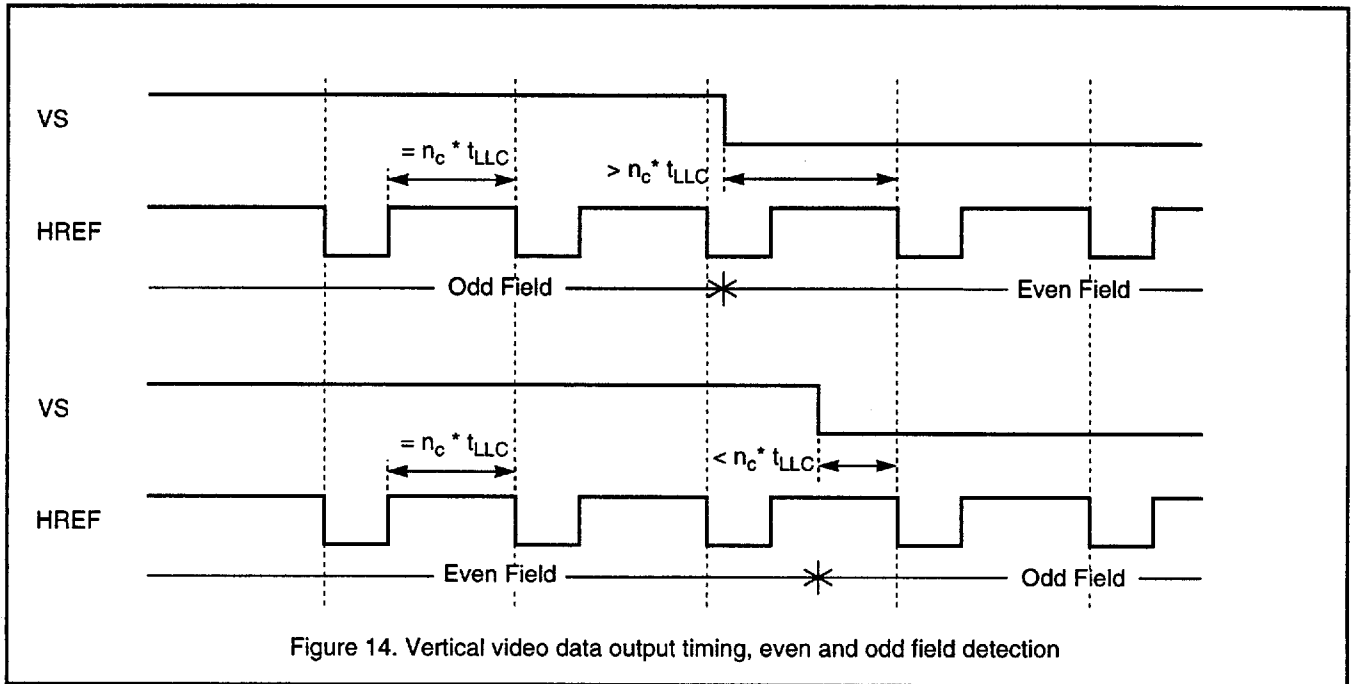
VS

$= n_c * t_{LLC}$

$> n_c * t_{LLC}$

HREF

Odd Field

Even Field

VS

$= n_c * t_{LLC}$

$< n_c * t_{LLC}$

HREF

Even Field

Odd Field

Figure 14. Vertical video data output timing, even and odd field detection